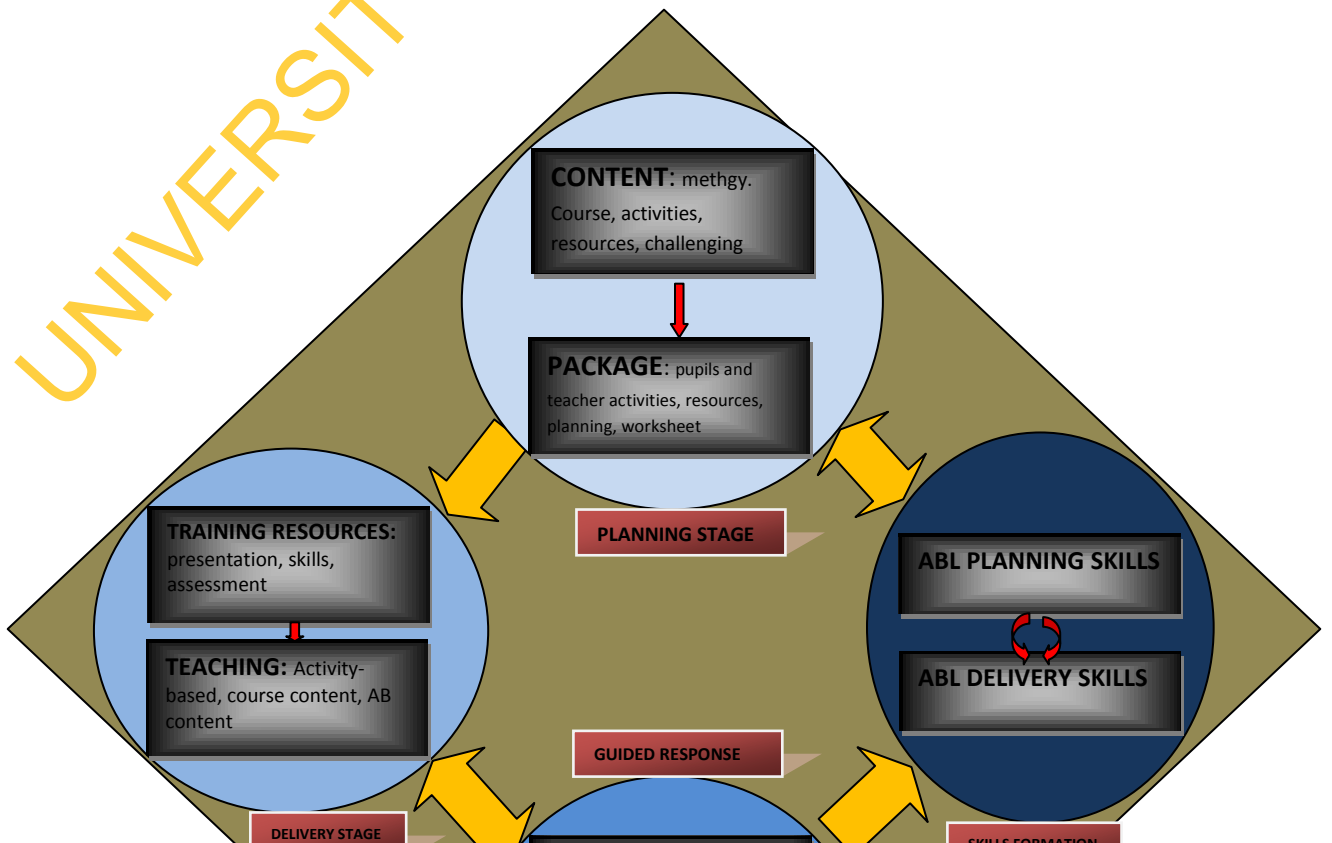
UNIVERSIT

CONTENT: methgy. Course, activities, resources, challenging

PACKAGE: pupils and teacher activities, resources, planning, worksheet

TRAINING RESOURCES: presentation, skills, assessment

TEACHING: Activity-based, course content, AB content

PLANNING STAGE

ABL PLANNING SKILLS

ABL DELIVERY SKILLS

GUIDED RESPONSE

DELIVERY STAGE

SKILLS FORMATION